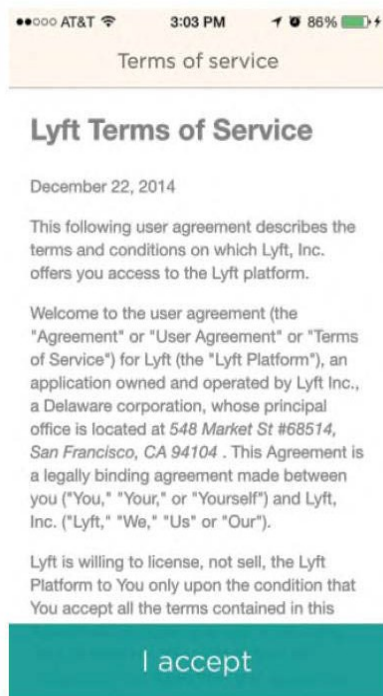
●●○○○ AT&T 3:03 PM 86%

Terms of service

Lyft Terms of Service

December 22, 2014

This following user agreement describes the terms and conditions on which Lyft, Inc. offers you access to the Lyft platform.

Welcome to the user agreement (the "Agreement" or "User Agreement" or "Terms of Service") for Lyft (the "Lyft Platform"), an application owned and operated by Lyft Inc., a Delaware corporation, whose principal office is located at 548 Market St #68514, San Francisco, CA 94104 . This Agreement is a legally binding agreement made between you ("You," "Your," or "Yourself") and Lyft, Inc. ("Lyft," "We," "Us" or "Our").

Lyft is willing to license, not sell, the Lyft Platform to You only upon the condition that You accept all the terms contained in this

I accept